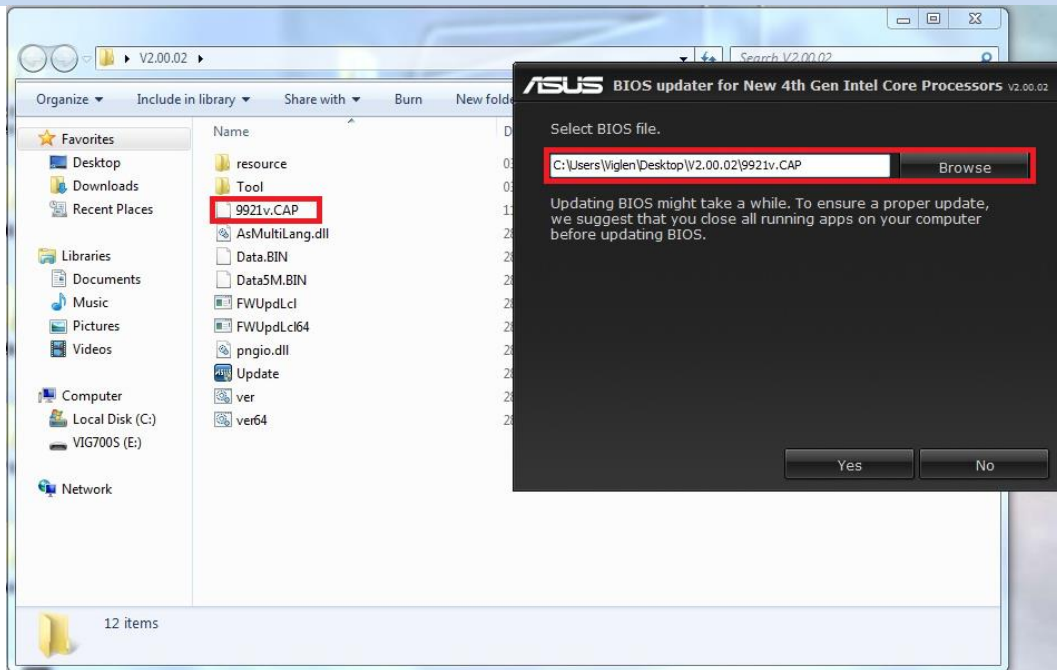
V2.00.02

Search V2.00.02

Organize ▾ Include in library ▾ Share with ▾ Burn New folde

Favorites
Desktop
Downloads
Recent Places

Libraries
Documents
Music
Pictures
Videos

Computer
Local Disk (C:)
VIG700S (E:)

Network

Name
resource
Tool
9921v.CAP
AsMultiLang.dll
Data.BIN
Data5M.BIN
FWUpdLcl
FWUpdLcl64
pngio.dll
Update
ver
ver64

12 items

ASUS BIOS updater for New 4th Gen Intel Core Processors V2.00.02

Select BIOS file.

C:\Users\Viglen\Desktop\V2.00.02\9921v.CAP

Browse

Updating BIOS might take a while. To ensure a proper update, we suggest that you close all running apps on your computer before updating BIOS.

Yes

No